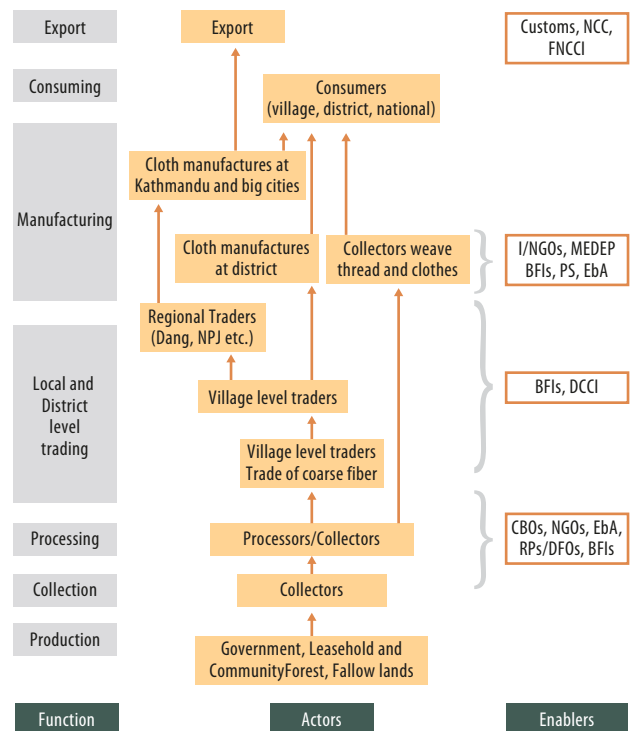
Export

Consuming

Manufacturing

Local and District level trading

Processing

Collection

Production

Export

Consumers (village, district, national)

Cloth manufactures at Kathmandu and big cities

Cloth manufactures at district

Collectors weave thread and clothes

Regional Traders (Dang, NPJ etc.)

Village level traders

Village level traders Trade of coarse fiber

Processors/Collectors

Collectors

Government, Leasehold and CommunityForest, Fallow lands

Customs, NCC, FNCCI

I/NGOs, MEDEP BFIs, PS, EbA

BFIs, DCCI

CBOs, NGOs, EbA, RPs/DFOs, BFIs

Function

Actors

Enablers